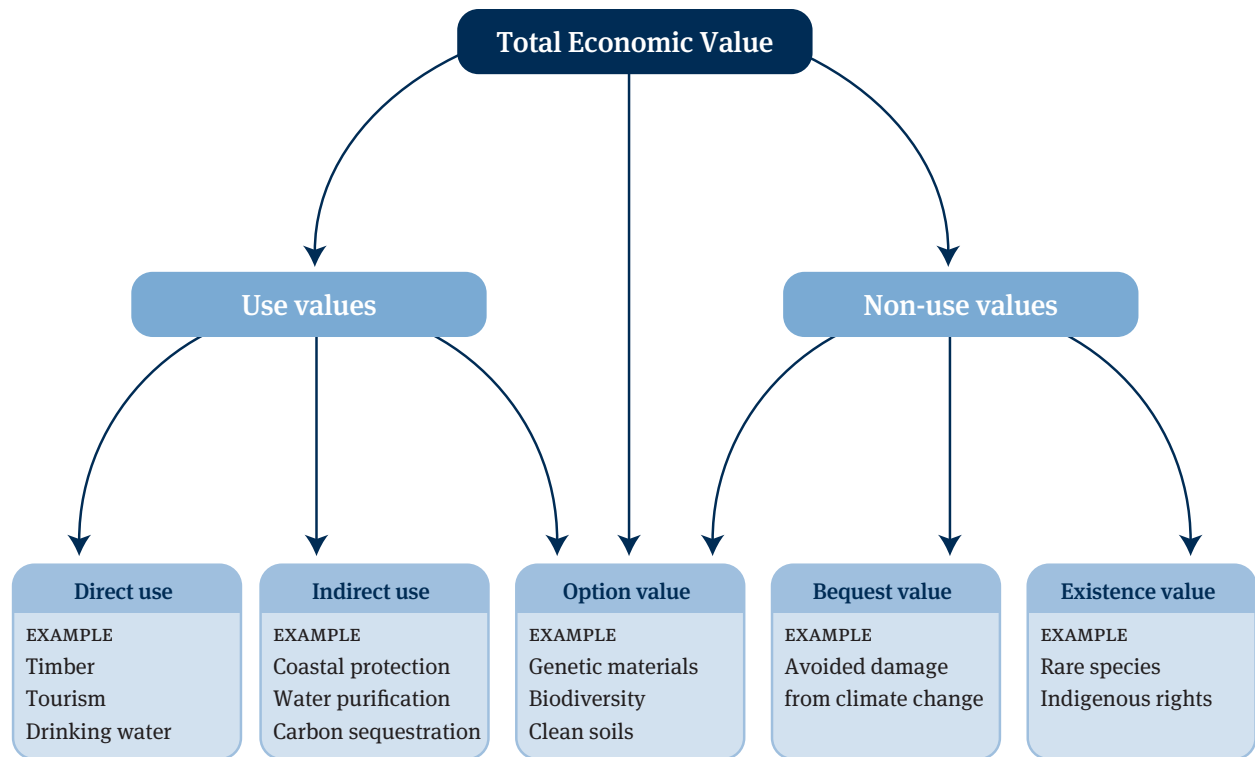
Total Economic Value

Use values

Non-use values

Direct use
EXAMPLE
Timber
Tourism
Drinking water

Indirect use
EXAMPLE
Coastal protection
Water purification
Carbon sequestration

Option value
EXAMPLE
Genetic materials
Biodiversity
Clean soils

Bequest value
EXAMPLE
Avoided damage from climate change

Existence value
EXAMPLE
Rare species
Indigenous rights